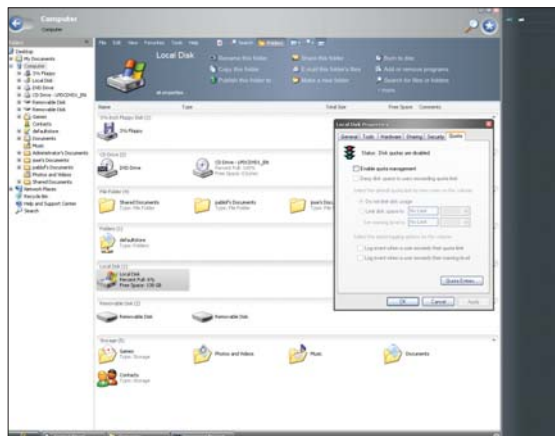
Computer
Computer

Desktop
My Documents
Computer
3½ Floppy
Local Disk
DVD Drive
CD Drive
Removable Disk
Removable Disk
Games
Contacts
defaultstore
Documents
Music
Administrator's Documents
Shared Documents
Photos and Videos
Network Places
Recycle Bin
Help and Support Center
Search

File Edit View Favorites Tools Help

Local Disk

Name
Type
Total Size
Free Space
Comments

3½ Floppy
CD Drive
DVD Drive
File Folder
Shared Documents
File Folder
File Folder
defaultstore
Local Disk
Removable Disk
Removable Disk
Removable Disk
Storage
Games
Photos and Videos
Music
Documents
Contacts

Local Disk Properties
General
Tools
Hardware
Sharing
Security
Quota
Status: Disk quotas are disabled
Enable quota management
Deny disk space to users exceeding quota limit
Do not limit disk usage
Limit disk space to
No Limit
Set warning level to
No Limit
Log event when a user exceeds their quota limit
Log event when a user exceeds their warning level
Quota Entries...
OK
Cancel
Apply